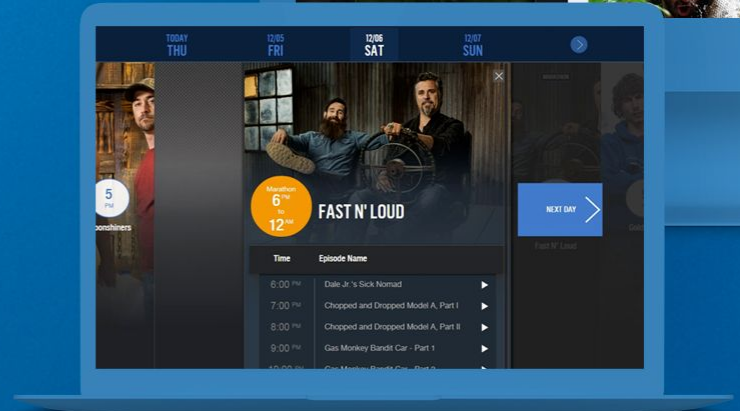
TODAY
THU

12/05
FRI

12/06
SAT

12/07
SUN

5
PM
oonshiners

Marathon
6 PM
to
12 AM

FAST N' LOUD

NEXT DAY

Fast N' Loud

| Time | Episode Name |
|---|---|
| 6:00 PM | Dale Jr.'s Sick Nomad |
| 7:00 PM | Chopped and Dropped Model A, Part I |
| 8:00 PM | Chopped and Dropped Model A, Part II |
| 9:00 PM | Gas Monkey Bandit Car - Part 1 |
| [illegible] | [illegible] |